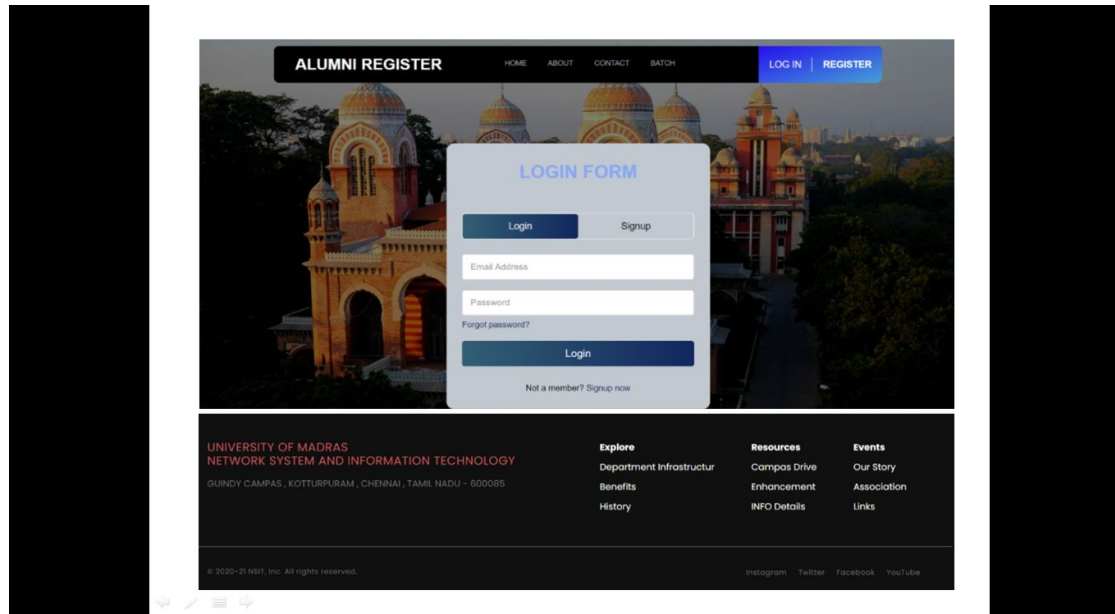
ALUMNI REGISTER

HOME ABOUT CONTACT BATCH

LOG IN | REGISTER

LOGIN FORM

Login Signup

Email Address

Password

Forgot password?

Login

Not a member? Signup now

UNIVERSITY OF MADRAS
NETWORK SYSTEM AND INFORMATION TECHNOLOGY

GUINDY CAMPAS , KOTTURPURAM , CHENNAI , TAMIL NADU - 600085

Explore
Department Infrastructur
Benefits
History

Resources
Campas Drive
Enhancement
INFO Details

Events
Our Story
Association
Links

© 2020-21 NSIT, Inc. All rights reserved.

Instagram Twitter Facebook YouTube